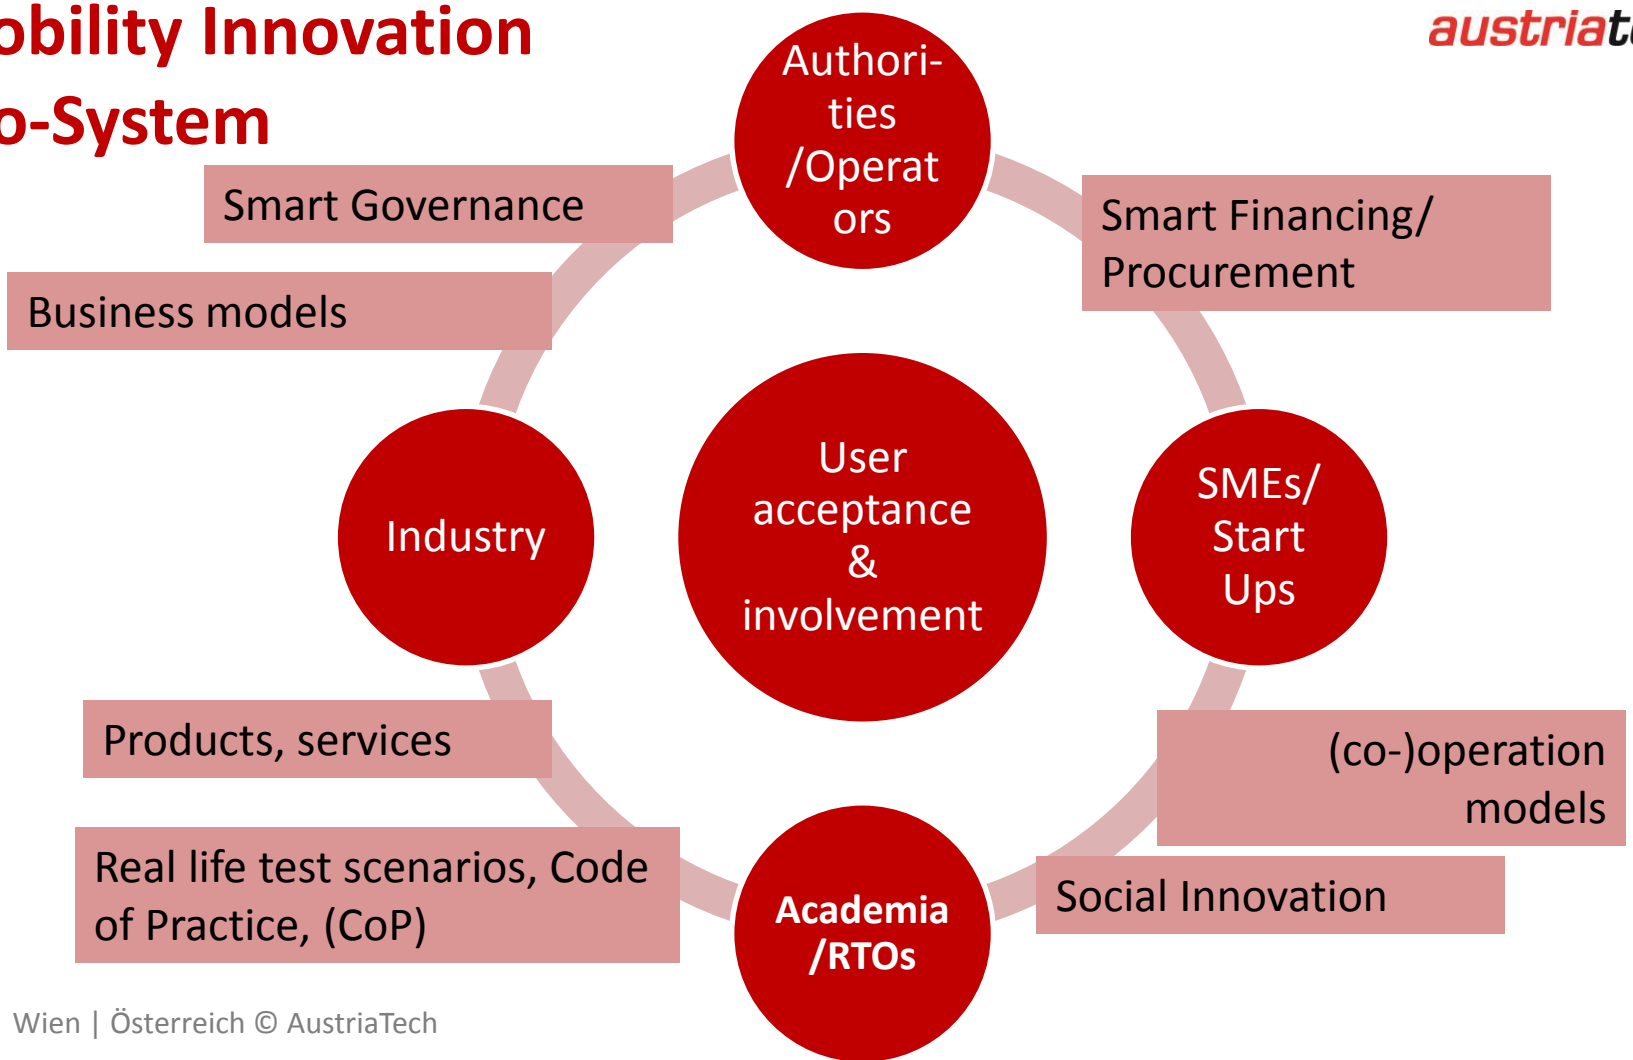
obility Innovation
o-System

austriat

Authorities /Operators

Smart Governance

Smart Financing/ Procurement

Business models

Industry

User acceptance & involvement

SMEs/ Start Ups

Products, services

(co-)operation models

Real life test scenarios, Code of Practice, (CoP)

Academia /RTOs

Social Innovation

Wien | Österreich © AustriaTech